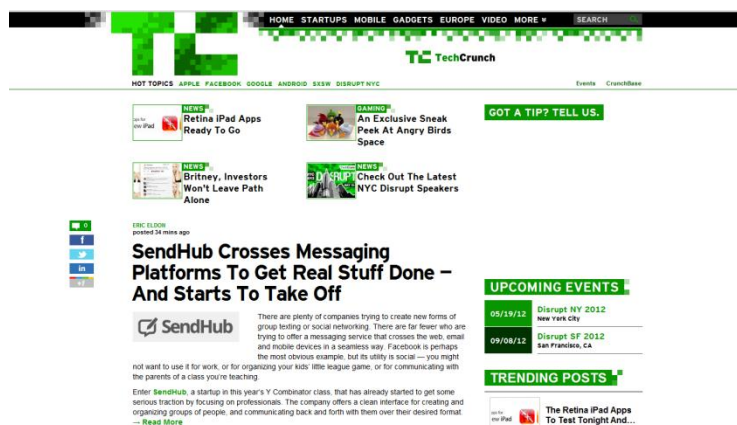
HOME STARTUPS MOBILE GADGETS EUROPE VIDEO MORE

SEARCH

TechCrunch

HOT TOPICS APPLE FACEBOOK GOOGLE ANDROID SXSW DISRUPT NYC

Events CrunchBase

NEWS
Retina iPad Apps Ready To Go

GAMING
An Exclusive Sneak Peek At Angry Birds Space

GOT A TIP? TELL US.

NEWS
Britney, Investors Won't Leave Path Alone

NEWS
Check Out The Latest NYC Disrupt Speakers

0

ERIC ELDON
posted 34 mins ago

SendHub Crosses Messaging Platforms To Get Real Stuff Done — And Starts To Take Off

SendHub

There are plenty of companies trying to create new forms of group texting or social networking. There are far fewer who are trying to offer a messaging service that crosses the web, email and mobile devices in a seamless way. Facebook is perhaps the most obvious example, but its utility is social — you might not want to use it for work, or for organizing your kids' little league game, or for communicating with the parents of a class you're teaching.

Enter SendHub, a startup in this year's Y Combinator class, that has already started to get some serious traction by focusing on professionals. The company offers a clean interface for creating and organizing groups of people, and communicating back and forth with them over their desired format.

→ Read More

UPCOMING EVENTS

05/19/12 Disrupt NY 2012
New York City

09/08/12 Disrupt SF 2012
San Francisco, CA

TRENDING POSTS

The Retina iPad Apps To Test Tonight And...